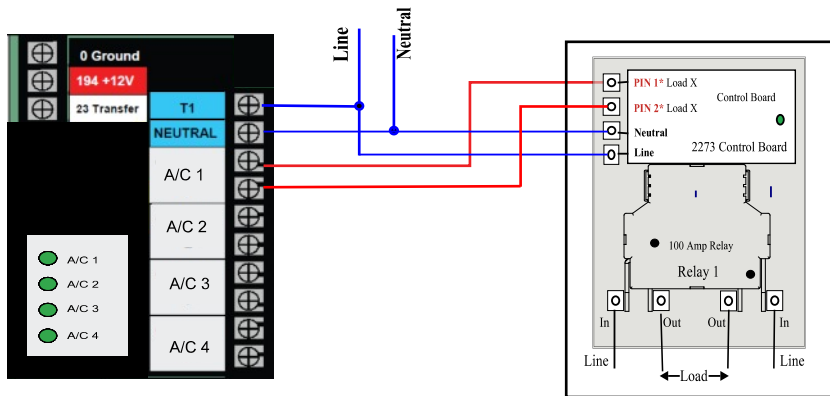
0 Ground
194 +12V
23 Transfer
T1
NEUTRAL
A/C 1
A/C 2
A/C 3
A/C 4
A/C 1
A/C 2
A/C 3
A/C 4

Line
Neutral

PIN 1* Load X
PIN 2* Load X
Control Board
Neutral
Line
2273 Control Board
100 Amp Relay
Relay 1
In
Out
Out
In
Line
Load
Line